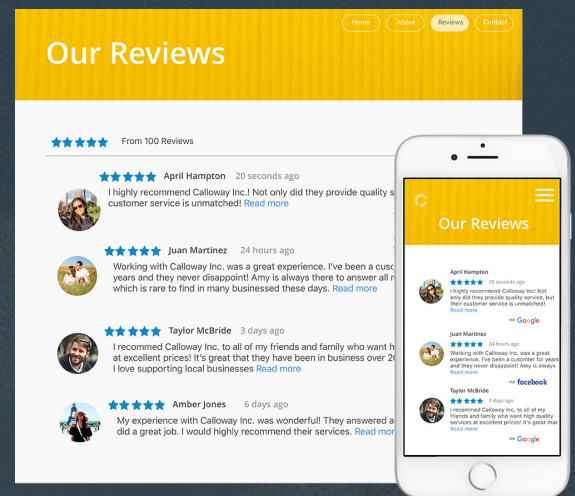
Home About Reviews Contact

Our Reviews

★★★★★ From 100 Reviews

★★★★★ April Hampton 20 seconds ago
I highly recommend Calloway Inc.! Not only did they provide quality s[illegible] customer service is unmatched! Read more

★★★★★ Juan Martinez 24 hours ago
Working with Calloway Inc. was a great experience. I've been a cus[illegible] years and they never disappoint! Amy is always there to answer all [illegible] which is rare to find in many businessed these days. Read more

★★★★★ Taylor McBride 3 days ago
I recommend Calloway Inc. to all of my friends and family who want h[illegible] at excellent prices! It's great that they have been in business over 2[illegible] I love supporting local businesses Read more

★★★★★ Amber Jones 6 days ago
My experience with Calloway Inc. was wonderful! They answered a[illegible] did a great job. I would highly recommend their services. Read m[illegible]

Our Reviews

April Hampton
★★★★★ 20 seconds ago
I highly recommend Calloway Inc.! Not only did they provide quality service, but their customer service is unmatched!
Read more
Google

Juan Martinez
★★★★★ 24 hours ago
Working with Calloway Inc. was a great experience. I've been a cusomter for years and they never disappoint! Amy is
Read more
facebook

Taylor McBride
★★★★★ 3 days ago
I recommend Calloway Inc. to all of my friends and family who want high quality services at excellent prices! It's
Read more
Google